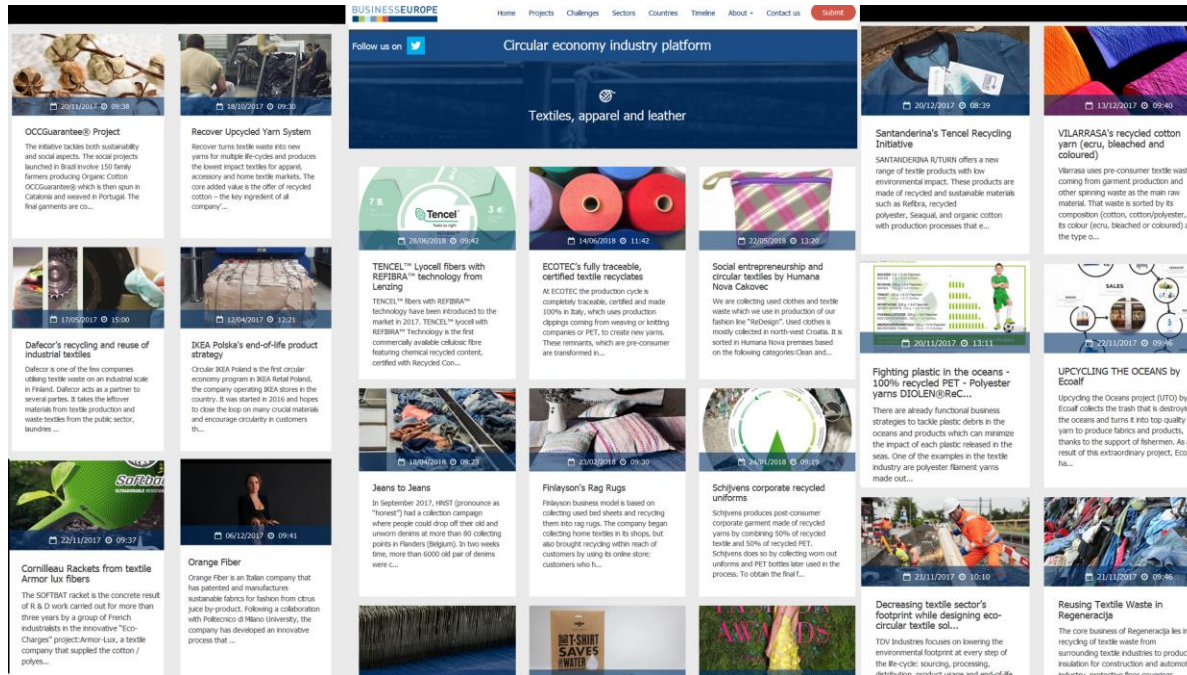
20/11/2017 09:38

OCCGuarantee® Project

The initiative tackles both sustainability and social aspects. The social projects launched in Brazil involve 150 family farmers producing Organic Cotton OCCGuarantee® which is then spun in Catalonia and weaved in Portugal. The final garments are co...

18/10/2017 09:30

Recover Upcycled Yarn System

Recover turns textile waste into new yarns for multiple life-cycles and produces the lowest impact textiles for apparel, accessory and home textile markets. The core added value is the offer of recycled cotton – the key ingredient of all company'...

17/05/2017 15:00

Dafecor's recycling and reuse of industrial textiles

Dafecor is one of the few companies utilising textile waste on an industrial scale in Finland. Dafecor acts as a partner to several parties. It takes the leftover materials from textile production and waste textiles from the public sector, laundries ...

12/04/2017 12:21

IKEA Polska's end-of-life product strategy

Circular IKEA Poland is the first circular economy program in IKEA Retail Poland, the company operating IKEA stores in the country. It was started in 2016 and hopes to close the loop on many circular materials and encourage circularity in customers th...

Softbat

22/11/2017 09:37

Cornilleau Rackets from textile Armor lux fibers

The SOFTBAT racket is the concrete result of R & D work carried out for more than three years by a group of French industrialists in the innovative "Eco-Charges" project:Armor-Lux, a textile company that supplied the cotton / polyes...

06/12/2017 09:41

Orange Fiber

Orange Fiber is an Italian company that has patented and manufactures sustainable fabrics for fashion from citrus juice by-product. Following a collaboration with Politecnico di Milano University, the company has developed an innovative process that ...

BUSINESSEUROPE

Home Projects Challenges Sectors Countries Timeline About Contact us Submit

Follow us on

Circular economy industry platform

Textiles, apparel and leather

Tencel

28/06/2018 09:42

TENCEL™ Lyocell fibers with REFIBRA™ technology from Lenzing

TENCEL™ fibers with REFIBRA™ technology have been introduced to the market in 2017. TENCEL™ with REFIBRA™ Technology is the first commercially available cellulosic fibre featuring chemical recycled content, certified with Recycled Con...

14/06/2018 11:42

ECOTEC's fully traceable, certified textile recyclates

At ECOTEC the production cycle is completely traceable, certified and made 100% in Italy, which uses production clippings coming from weaving or knitting companies or PET, to create new yarns. These remnants, which are pre-consumer are transformed in...

22/05/2018 13:20

Social entrepreneurship and circular textiles by Humana Nova Cakovec

We are collecting used clothes and textile waste which we use in production of our fashion line "ReDesign". Used clothes is mostly collected in north-west Croatia. It is sorted in Humana Nova premises based on the following categories:Clean and...

18/04/2018 09:23

Jeans to Jeans

In September 2017, HNST (pronounce as "honest") had a collection campaign where people could drop off their old and unworn denims at more than 80 collecting points in Flanders (Belgium). In two weeks time, more than 6000 old pair of denims were c...

23/02/2018 09:30

Finlayson's Rag Rugs

Finlayson business model is based on collecting used bed sheets and recycling them into rag rugs. The company began collecting home textiles in its shops, but also brought recycling within reach of customers by using its online store: customers who h...

24/01/2018 09:19

Schijvens corporate recycled uniforms

Schijvens produces post-consumer corporate garment made of recycled yarns by combining 50% of recycled textile and 50% of recycled PET. Schijvens does so by collecting worn out uniforms and PET bottles later used in the process. To obtain the final f...

T-SHIRT SAVES WATER

AWARDS

20/12/2017 08:39

Santanderina's Tencel Recycling Initiative

SANTANDERINA R/TURN offers a new range of textile products with low environmental impact. These products are made of recycled and sustainable materials such as Refibra, recycled polyester, Seaqual, and organic cotton with production processes that e...

13/12/2017 09:40

VILARRASA's recycled cotton yarn (ecru, bleached and coloured)

Vilarrasa uses pre-consumer textile wast coming from garment production and other spinning waste as the main raw material. That waste is sorted by its composition (cotton, cotton/polyester, its colour (ecru, bleached or coloured) a the type o...

20/11/2017 13:11

Fighting plastic in the oceans - 100% recycled PET - Polyester yarns DIOLEN®ReC...

There are already functional business strategies to tackle plastic debris in the oceans and products which can minimize the impact of each plastic released in the seas. One of the examples in the textile industry are polyester filament yarns made out...

SALES

22/11/2017 09:46

UPCYCLING THE OCEANS by Ecoalf

Upcycling the Oceans project (UTO) by Ecoalf collects the trash that is destroyi the oceans and turns it into top quality yarn to produce fabrics and products, thanks to the support of fishermen. As result of this extraordinary project, Eco ha...

21/11/2017 10:10

Decreasing textile sector's footprint while designing eco-circular textile sol...

TDV Industries focuses on lowering the environmental footprint at every step of the life-cycle: sourcing, processing, distribution, product usage and end-of-life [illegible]

21/11/2017 09:46

Reusing Textile Waste in Regeneracija

The core business of Regeneracija les in recycling of textile waste from surrounding textile industries to produc insulation for construction and automot industry, protective floor coverings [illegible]